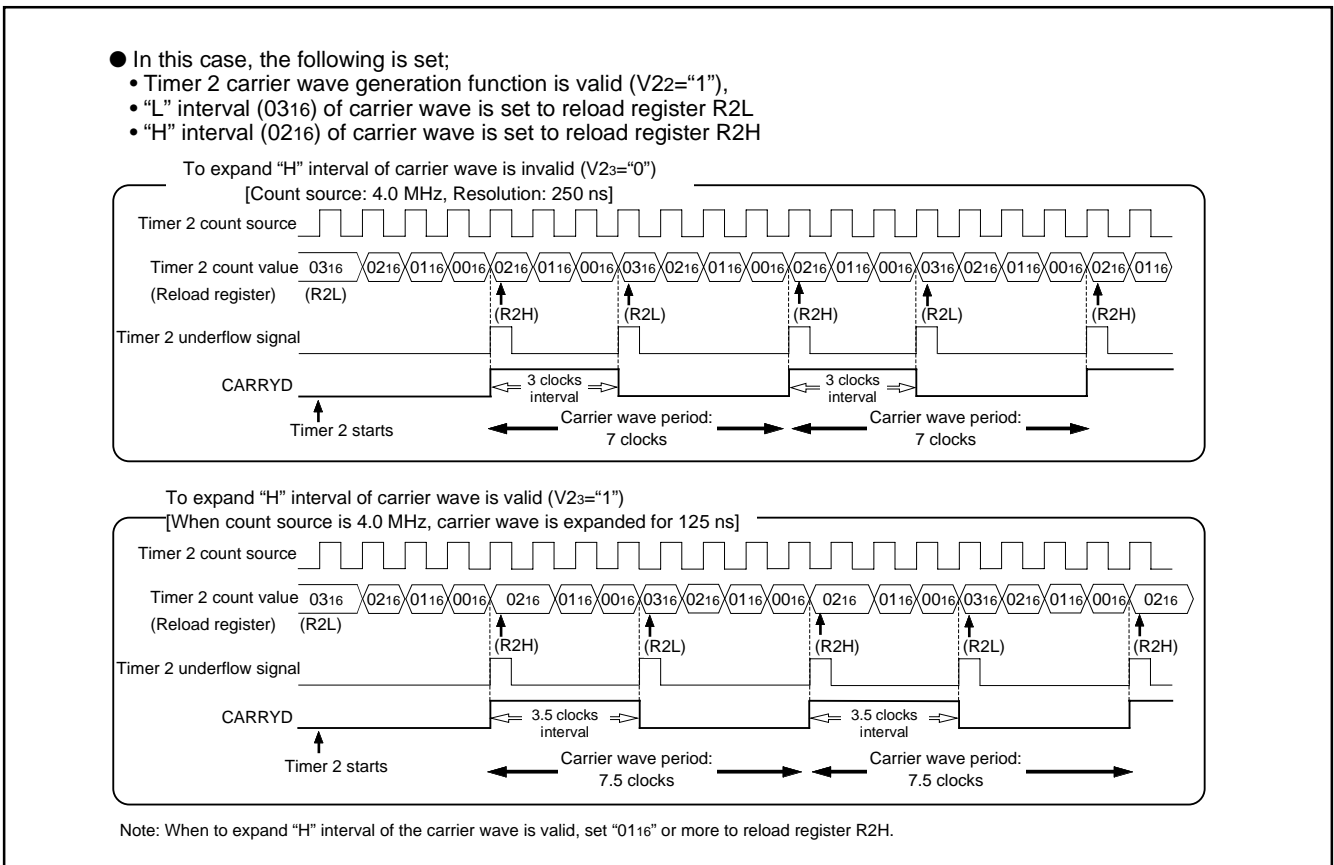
● In this case, the following is set;
• Timer 2 carrier wave generation function is valid ($V2_2$="1"),
• "L" interval ($03_{16}$) of carrier wave is set to reload register R2L
• "H" interval ($02_{16}$) of carrier wave is set to reload register R2H

To expand "H" interval of carrier wave is invalid ($V2_3$="0")
[Count source: 4.0 MHz, Resolution: 250 ns]

Timer 2 count source

Timer 2 count value $03_{16}$ $02_{16}$ $01_{16}$ $00_{16}$ $02_{16}$ $01_{16}$ $00_{16}$ $03_{16}$ $02_{16}$ $01_{16}$ $00_{16}$ $02_{16}$ $01_{16}$ $00_{16}$ $03_{16}$ $02_{16}$ $01_{16}$ $00_{16}$ $02_{16}$ $01_{16}$

(Reload register) (R2L) (R2H) (R2L) (R2H) (R2L) (R2H)

Timer 2 underflow signal

CARRYD

3 clocks interval

3 clocks interval

Timer 2 starts

Carrier wave period: 7 clocks

Carrier wave period: 7 clocks

To expand "H" interval of carrier wave is valid ($V2_3$="1")
[When count source is 4.0 MHz, carrier wave is expanded for 125 ns]

Timer 2 count source

Timer 2 count value $03_{16}$ $02_{16}$ $01_{16}$ $00_{16}$ $02_{16}$ $01_{16}$ $00_{16}$ $03_{16}$ $02_{16}$ $01_{16}$ $00_{16}$ $02_{16}$ $01_{16}$ $00_{16}$ $03_{16}$ $02_{16}$ $01_{16}$ $00_{16}$ $02_{16}$

(Reload register) (R2L) (R2H) (R2L) (R2H) (R2L) (R2H)

Timer 2 underflow signal

CARRYD

3.5 clocks interval

3.5 clocks interval

Timer 2 starts

Carrier wave period: 7.5 clocks

Carrier wave period: 7.5 clocks

Note: When to expand "H" interval of the carrier wave is valid, set "$01_{16}$" or more to reload register R2H.